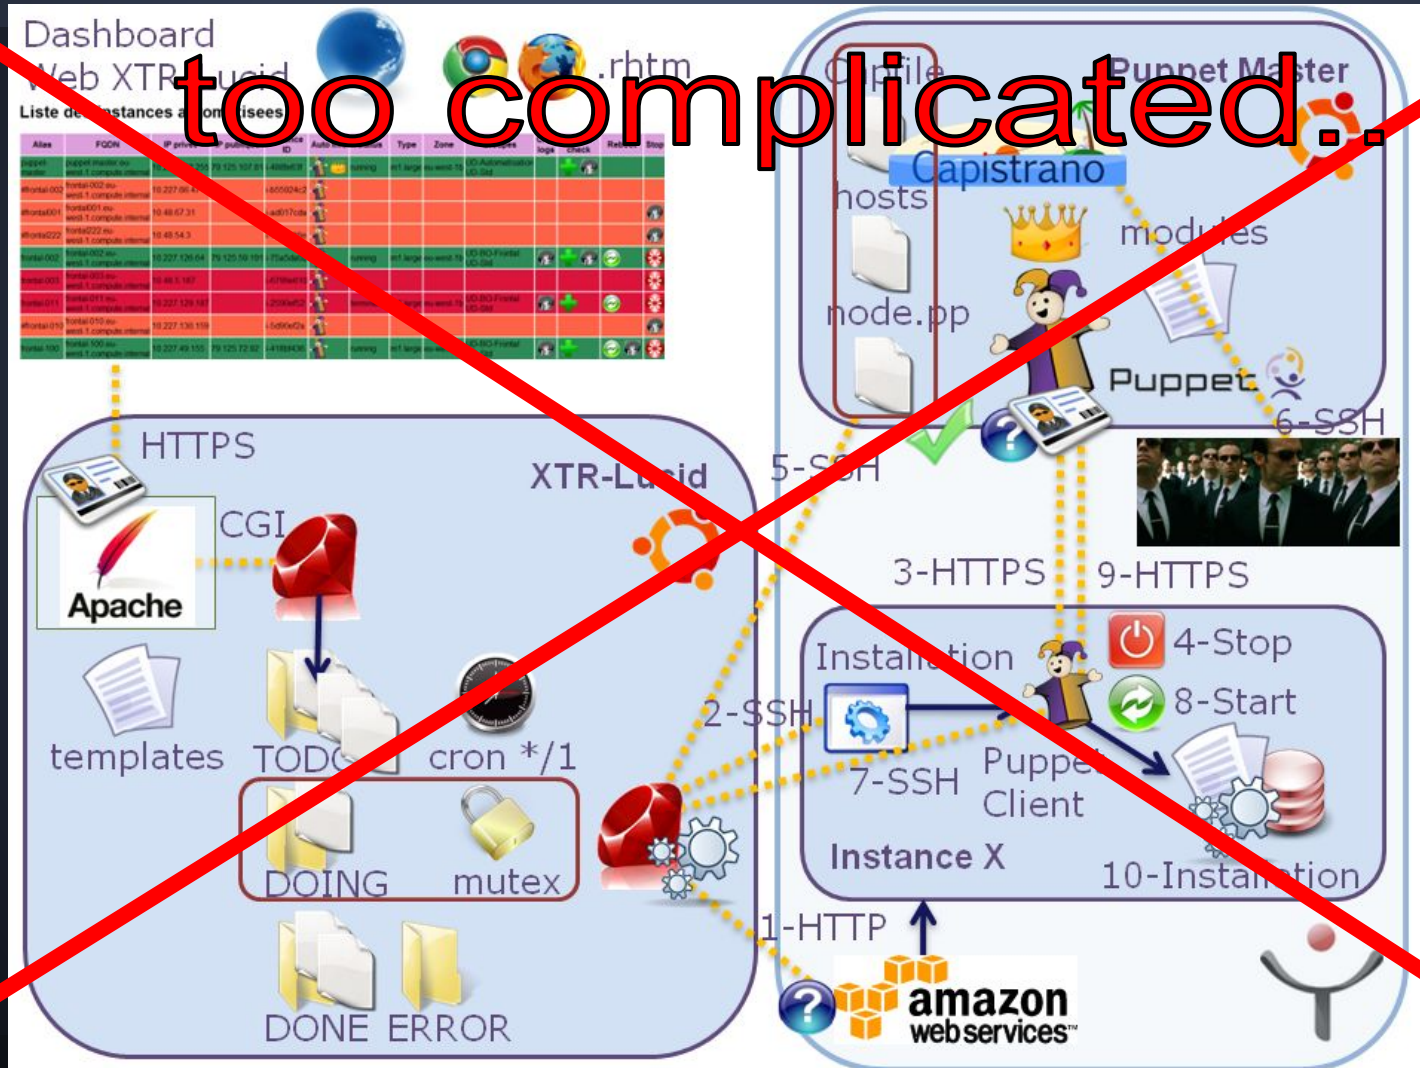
too complicated...

Dashboard
Web XTR-Lucid
.rhtm
Liste des instances automatisees

Capfile
Puppet Master
Capistrano
hosts
modules
node.pp
Puppet
6-SSH
HTTPS
XTR-Lucid
5-SSH
CGI
Apache
3-HTTPS
9-HTTPS
Installation
4-Stop
8-Start
templates
TODO
cron */1
2-SSH
7-SSH
Puppet Client
DOING
mutex
Instance X
10-Installation
1-HTTP
DONE
ERROR
amazon web services™